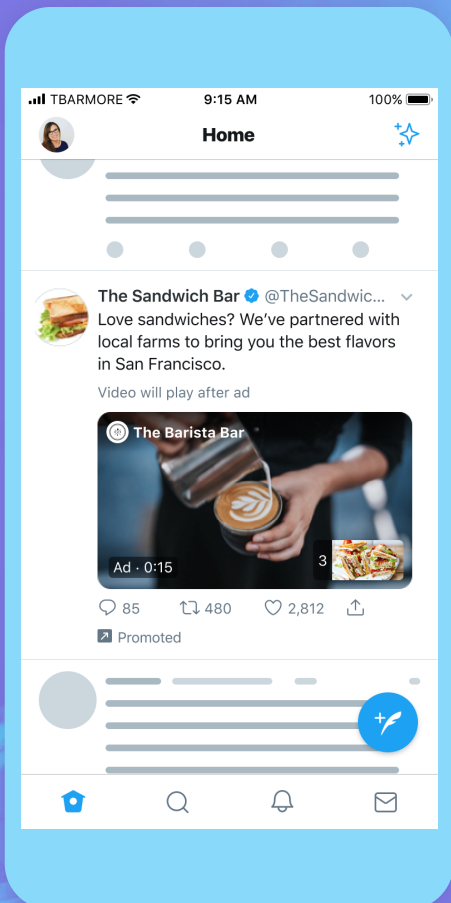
TBARMORE 9:15 AM 100%

Home

The Sandwich Bar @TheSandwic...
Love sandwiches? We've partnered with local farms to bring you the best flavors in San Francisco.

Video will play after ad

The Barista Bar

Ad · 0:15

3

85 480 2,812

Promoted